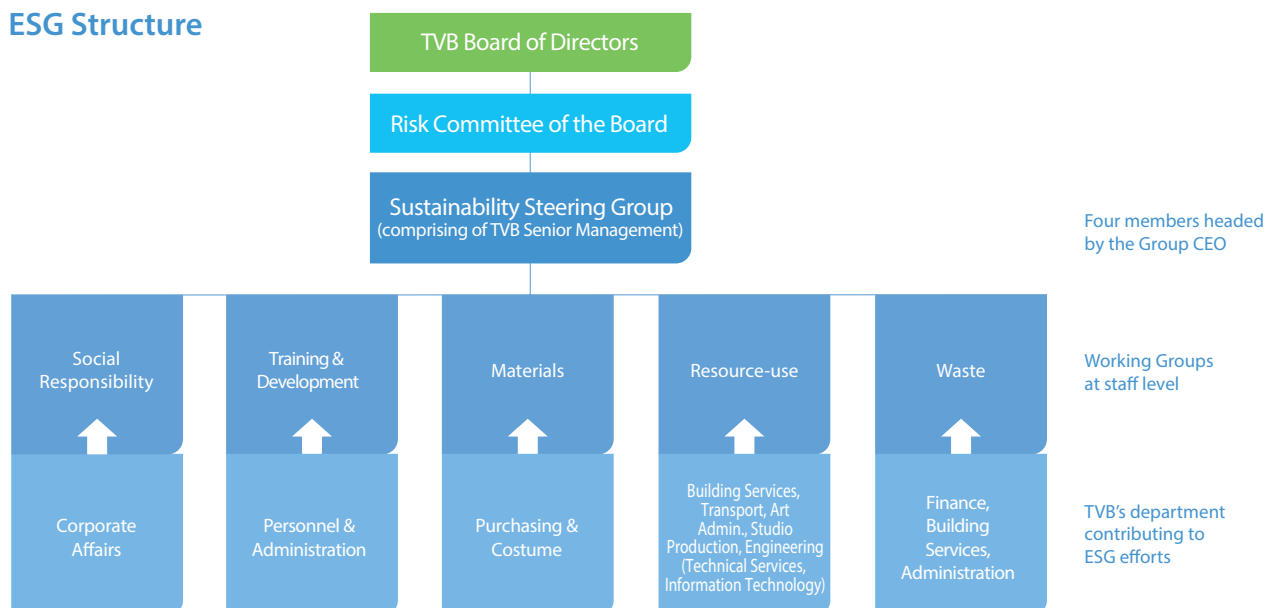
ESG Structure

TVB Board of Directors

Risk Committee of the Board

Sustainability Steering Group
(comprising of TVB Senior Management)

Four members headed by the Group CEO

Social Responsibility

Training & Development

Materials

Resource-use

Waste

Working Groups at staff level

Corporate Affairs

Personnel & Administration

Purchasing & Costume

Building Services, Transport, Art Admin., Studio Production, Engineering (Technical Services, Information Technology)

Finance, Building Services, Administration

TVB's department contributing to ESG efforts